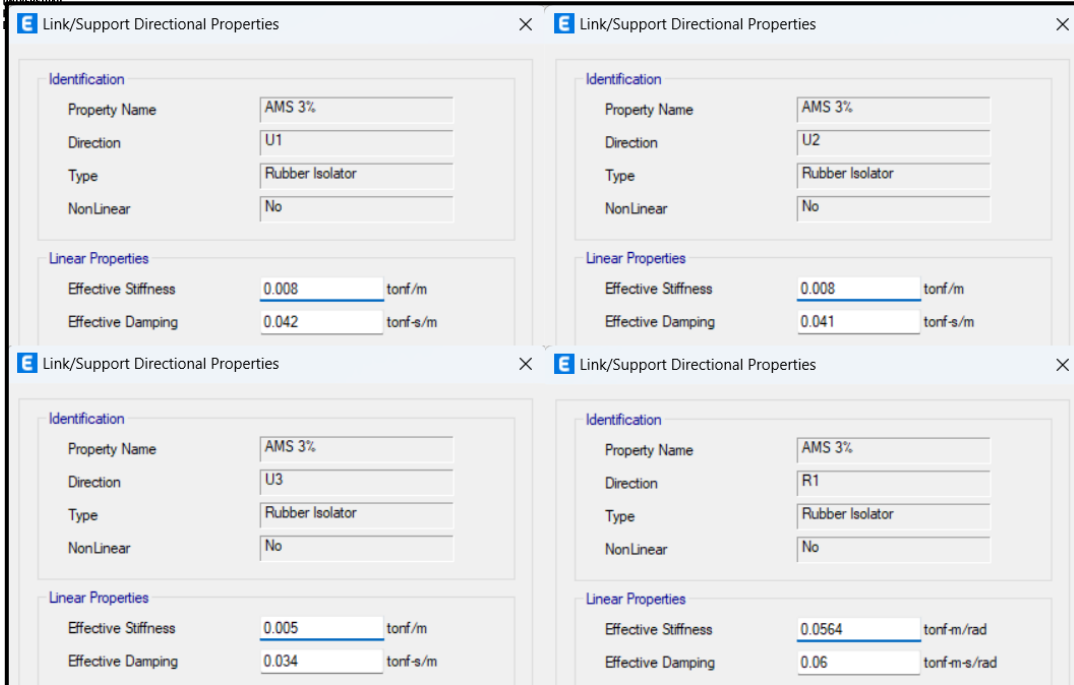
E Link/Support Directional Properties ×

Identification
Property Name AMS 3%
Direction U1
Type Rubber Isolator
NonLinear No

Linear Properties
Effective Stiffness 0.008 tonf/m
Effective Damping 0.042 tonf-s/m

E Link/Support Directional Properties ×

Identification
Property Name AMS 3%
Direction U2
Type Rubber Isolator
NonLinear No

Linear Properties
Effective Stiffness 0.008 tonf/m
Effective Damping 0.041 tonf-s/m

E Link/Support Directional Properties ×

Identification
Property Name AMS 3%
Direction U3
Type Rubber Isolator
NonLinear No

Linear Properties
Effective Stiffness 0.005 tonf/m
Effective Damping 0.034 tonf-s/m

E Link/Support Directional Properties ×

Identification
Property Name AMS 3%
Direction R1
Type Rubber Isolator
NonLinear No

Linear Properties
Effective Stiffness 0.0564 tonf-m/rad
Effective Damping 0.06 tonf-m-s/rad